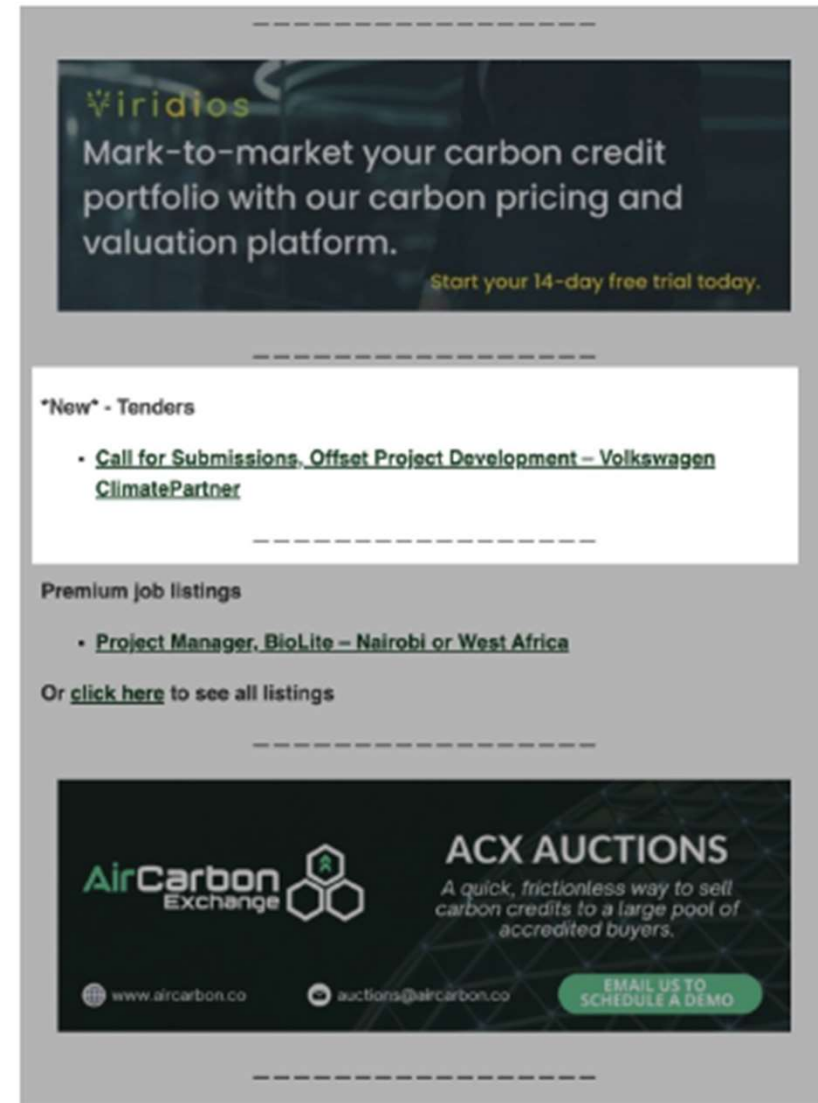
Viridios

Mark-to-market your carbon credit portfolio with our carbon pricing and valuation platform.

Start your 14-day free trial today.

*New* - Tenders

- Call for Submissions, Offset Project Development – Volkswagen ClimatePartner

Premium job listings

- Project Manager, BioLite – Nairobi or West Africa

Or click here to see all listings

AirCarbon Exchange

ACX AUCTIONS

A quick, frictionless way to sell carbon credits to a large pool of accredited buyers.

www.aircarbon.co

auctions@aircarbon.co

EMAIL US TO SCHEDULE A DEMO